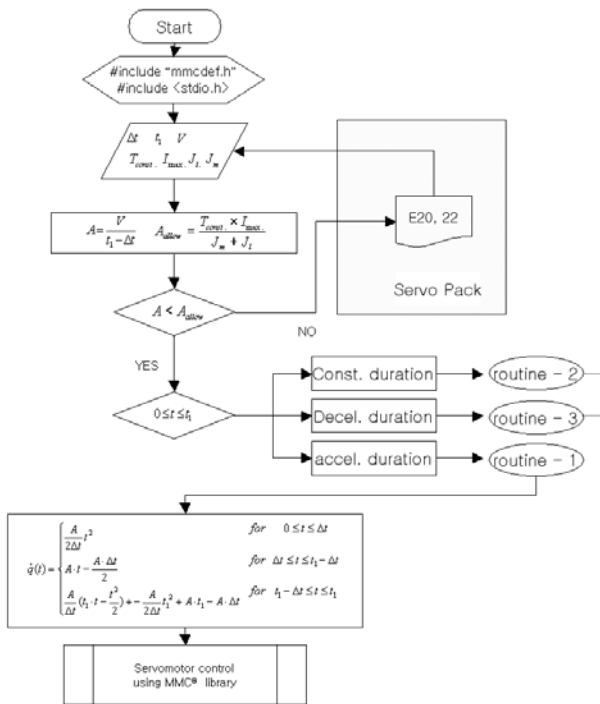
Start

#include "mmcdef.h"
#include <stdio.h>

$\Delta t$ $t_1$ $V$
$T_{const.}$, $I_{\max}$, $J_L$, $J_m$

$A = \frac{V}{t_1 - \Delta t}$ $A_{allow} = \frac{T_{const.} \times I_{\max.}}{J_m + J_L}$

E20, 22

Servo Pack

$A < A_{allow}$

NO

YES

$0 \le t \le t_1$

Const. duration

routine - 2

Decel. duration

routine - 3

accel. duration

routine - 1

$\dot{q}(t) = \begin{cases} \frac{A}{2\Delta t}t^2 & for \quad 0 \le t \le \Delta t \\ A \cdot t - \frac{A \cdot \Delta t}{2} & for \quad \Delta t \le t \le t_1 - \Delta t \\ \frac{A}{\Delta t}(t_1 \cdot t - \frac{t^2}{2}) + -\frac{A}{2\Delta t}t_1^2 + A \cdot t_1 - A \cdot \Delta t & for \quad t_1 - \Delta t \le t \le t_1 \end{cases}$

Servomotor control using MMC® library